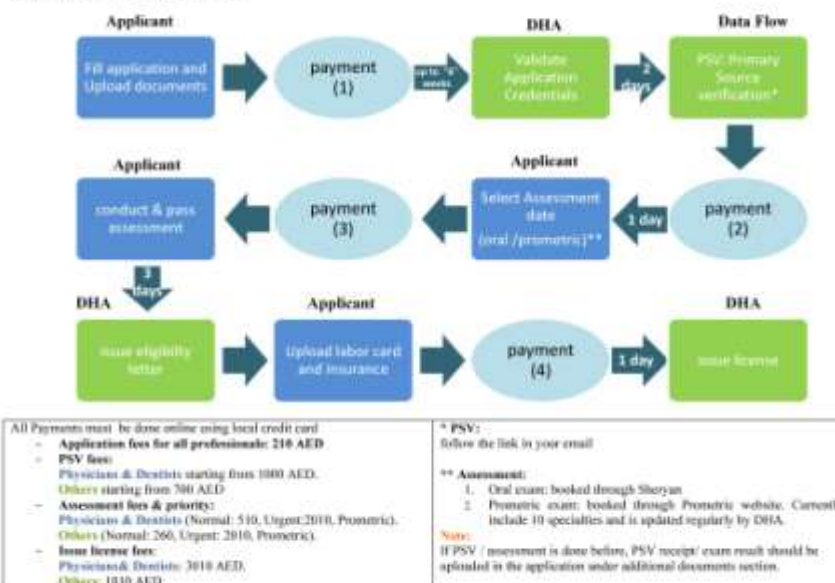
Applicant

Fill application and Upload documents

payment (1)

up to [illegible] weeks

DHA

Validate Application Credentials

2 days

Data Flow

PSV: Primary Source verification*

payment (2)

1 day

Applicant

Select Assessment date (oral /prometric)**

payment (3)

Applicant

conduct & pass assessment

3 days

DHA

issue eligibility letter

Applicant

Upload labor card and insurance

payment (4)

1 day

DHA

issue license

All Payments must be done online using local credit card
- Application fees for all professionals: 210 AED
- PSV fees:
Physicians & Dentists starting from 1000 AED.
Others starting from 700 AED
- Assessment fees & priority:
Physicians & Dentists (Normal: 510, Urgent:2010, Prometric).
Others (Normal: 260, Urgent: 2010, Prometric).
- Issue license fees:
Physicians& Dentists: 3010 AED.
Others: 1010 AED.

* PSV:
follow the link in your email

** Assessment:
1. Oral exam: booked through Sheryan
2. Prometric exam: booked through Prometric website. Currently include 10 specialties and is updated regularly by DHA.

Note:
If PSV / assessment is done before, PSV receipt/ exam result should be uploaded in the application under additional documents section.